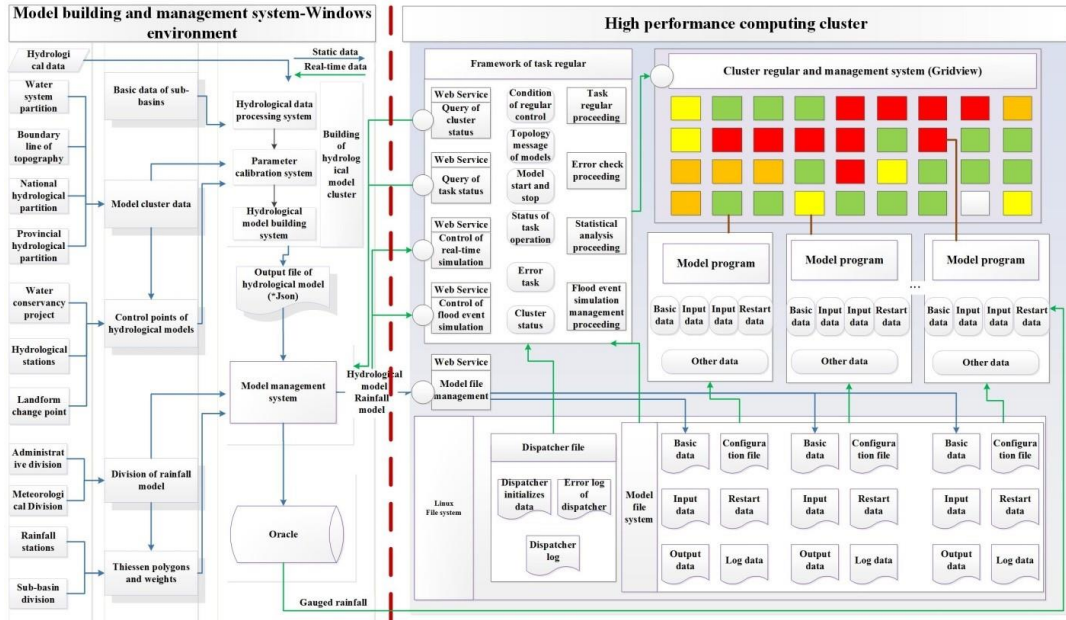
Model building and management system-Windows environment

High performance computing cluster

Hydrological data

Static data

Real-time data

Water system partition

Basic data of sub-basins

Hydrological data processing system

Boundary line of topography

Parameter calibration system

Building of hydrological model cluster

National hydrological partition

Model cluster data

Hydrological model building system

Provincial hydrological partition

Output file of hydrological model (*Json)

Water conservancy project

Control points of hydrological models

Hydrological stations

Landform change point

Model management system

Hydrological model
Rainfall model

Administrative division

Meteorological Division

Division of rainfall model

Rainfall stations

Oracle

Sub-basin division

Thiessen polygons and weights

Gauged rainfall

Framework of task regular

Web Service
Query of cluster status

Condition of regular control

Task regular proceeding

Topology message of models

Web Service
Query of task status

Model start and stop

Error check proceeding

Web Service
Control of real-time simulation

Status of task operation

Statistical analysis proceeding

Error task

Web Service
Control of flood event simulation

Cluster status

Flood event simulation management proceeding

Web Service
Model file management

Cluster regular and management system (Gridview)

Model program
Basic data
Input data
Input data
Restart data
Other data

Model program
Basic data
Input data
Input data
Restart data
Other data

...

Model program
Basic data
Input data
Input data
Restart data
Other data

Linux File system

Dispatcher file

Dispatcher initializes data

Error log of dispatcher

Dispatcher log

Model file system

Basic data
Configuration file
Input data
Restart data
Output data
Log data

Basic data
Configuration file
Input data
Restart data
Output data
Log data

Basic data
Configuration file
Input data
Restart data
Output data
Log data